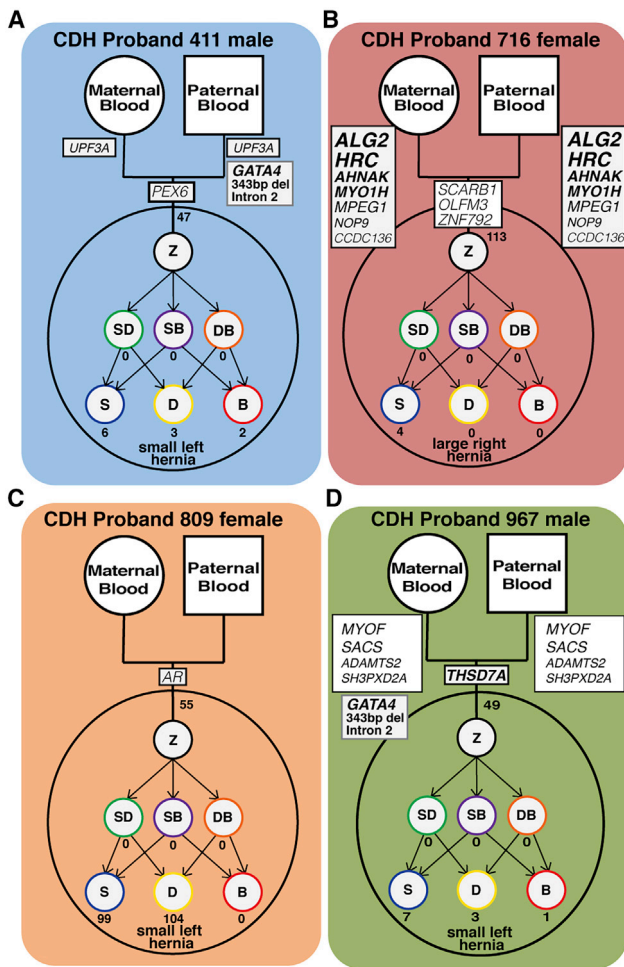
A

CDH Proband 411 male

Maternal Blood

Paternal Blood

UPF3A

UPF3A

GATA4 343bp del Intron 2

PEX6

47

Z

SD

SB

DB

0

0

0

S

D

B

6

3

2

small left hernia

B

CDH Proband 716 female

Maternal Blood

Paternal Blood

ALG2 HRC AHNAK MYO1H MPEG1 NOP9 CCDC136

SCARB1 OLFM3 ZNF792

ALG2 HRC AHNAK MYO1H MPEG1 NOP9 CCDC136

113

Z

SD

SB

DB

0

0

0

S

D

B

4

0

0

large right hernia

C

CDH Proband 809 female

Maternal Blood

Paternal Blood

AR

55

Z

SD

SB

DB

0

0

0

S

D

B

99

104

0

small left hernia

D

CDH Proband 967 male

Maternal Blood

Paternal Blood

MYOF SACS ADAMTS2 SH3PXD2A

THSD7A

MYOF SACS ADAMTS2 SH3PXD2A

GATA4 343bp del Intron 2

49

Z

SD

SB

DB

0

0

0

S

D

B

7

3

1

small left hernia